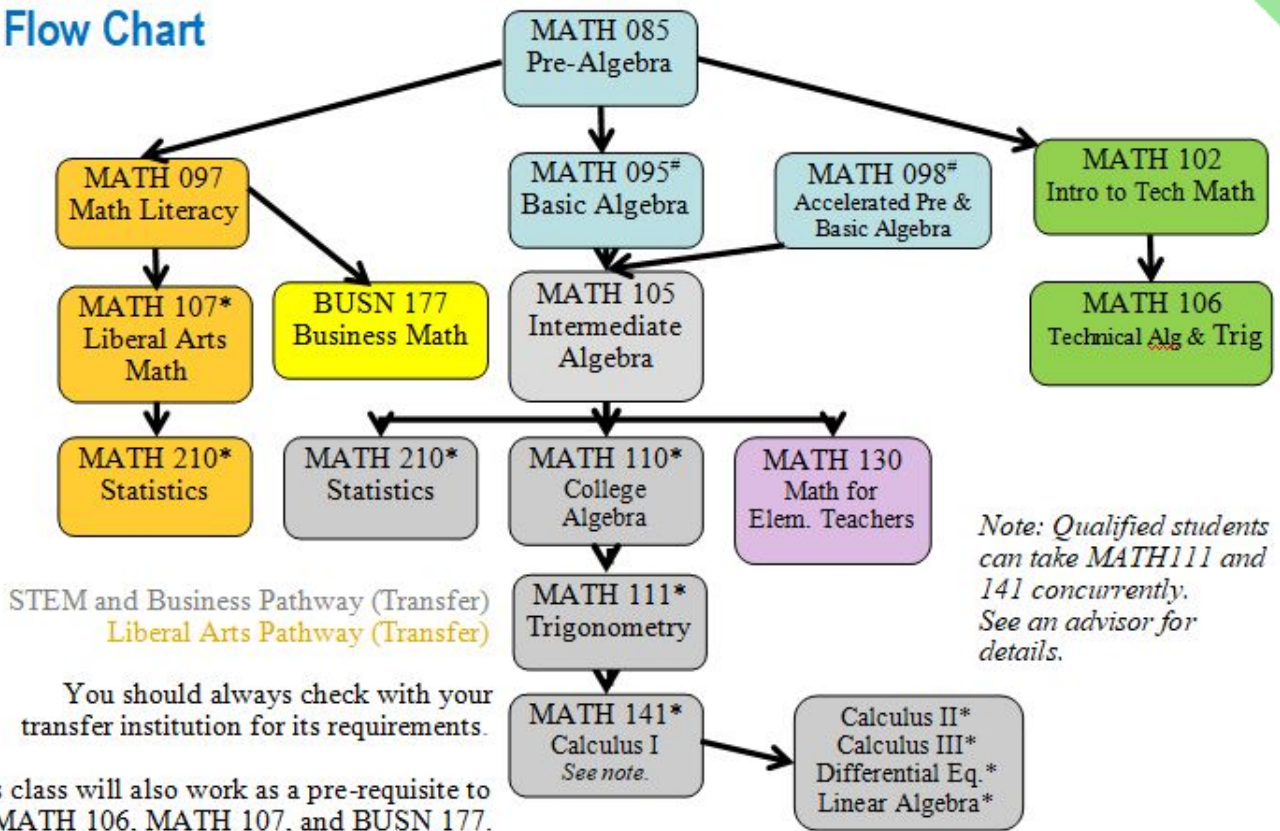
Flow Chart

MATH 085
Pre-Algebra

MATH 097
Math Literacy

MATH 095#
Basic Algebra

MATH 098#
Accelerated Pre & Basic Algebra

MATH 102
Intro to Tech Math

MATH 107*
Liberal Arts Math

BUSN 177
Business Math

MATH 105
Intermediate Algebra

MATH 106
Technical Alg & Trig

MATH 210*
Statistics

MATH 210*
Statistics

MATH 110*
College Algebra

MATH 130
Math for Elem. Teachers

Note: Qualified students can take MATH111 and 141 concurrently. See an advisor for details.

STEM and Business Pathway (Transfer)
Liberal Arts Pathway (Transfer)

MATH 111*
Trigonometry

You should always check with your transfer institution for its requirements.

MATH 141*
Calculus I
See note.

Calculus II*
Calculus III*
Differential Eq.*
Linear Algebra*

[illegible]s class will also work as a pre-requisite to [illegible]MATH 106, MATH 107, and BUSN 177.